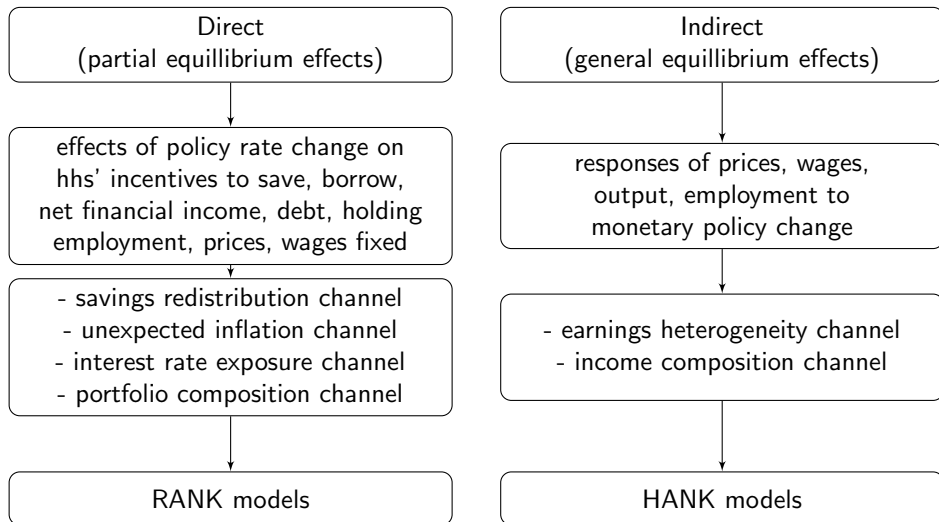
Direct
(partial equillibrium effects)

effects of policy rate change on hhs' incentives to save, borrow, net financial income, debt, holding employment, prices, wages fixed

- savings redistribution channel
- unexpected inflation channel
- interest rate exposure channel
- portfolio composition channel

RANK models

Indirect
(general equillibrium effects)

responses of prices, wages, output, employment to monetary policy change

- earnings heterogeneity channel
- income composition channel

HANK models